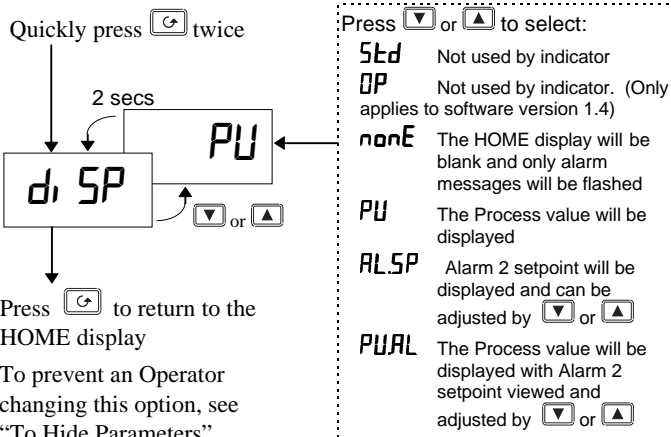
Quickly press twice

2 secs

PU

di SP

or

Press to return to the HOME display

To prevent an Operator changing this option, see "To Hide Parameters"

Press or to select:

StdNot used by indicator

OPNot used by indicator. (Only applies to software version 1.4)

nonE The HOME display will be blank and only alarm messages will be flashed

PU The Process value will be displayed

AL.SP Alarm 2 setpoint will be displayed and can be adjusted by or

PU.AL The Process value will be displayed with Alarm 2 setpoint viewed and adjusted by or